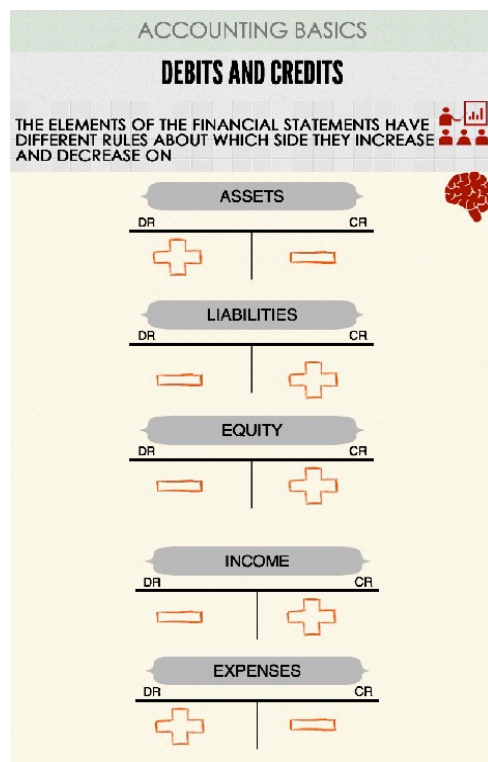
ACCOUNTING BASICS

DEBITS AND CREDITS

THE ELEMENTS OF THE FINANCIAL STATEMENTS HAVE DIFFERENT RULES ABOUT WHICH SIDE THEY INCREASE AND DECREASE ON

ASSETS
DR CR
+ −

LIABILITIES
DR CR
− +

EQUITY
DR CR
− +

INCOME
DR CR
− +

EXPENSES
DR CR
+ −